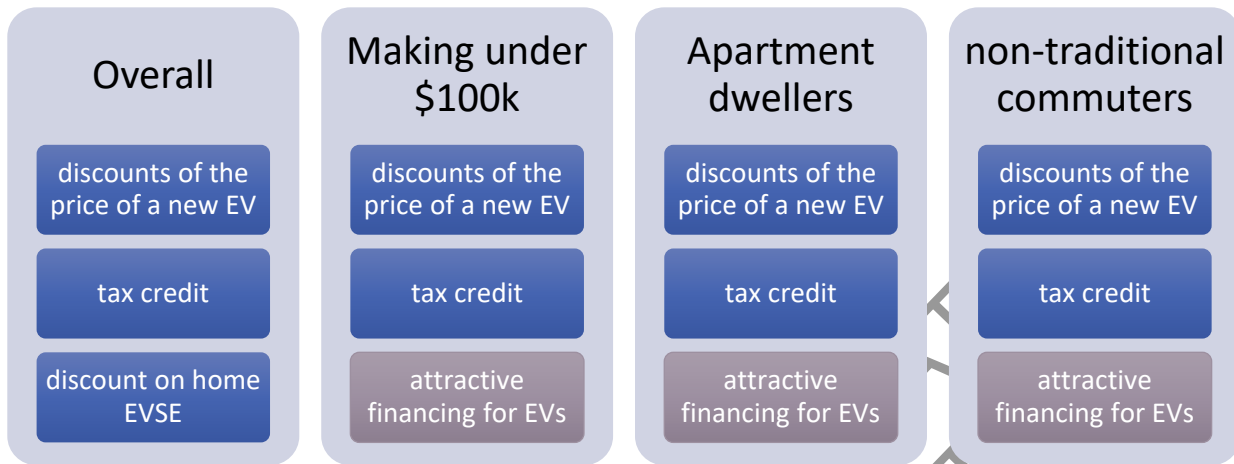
Overall

discounts of the price of a new EV

tax credit

discount on home EVSE

Making under $100k

discounts of the price of a new EV

tax credit

attractive financing for EVs

Apartment dwellers

discounts of the price of a new EV

tax credit

attractive financing for EVs

non-traditional commuters

discounts of the price of a new EV

tax credit

attractive financing for EVs